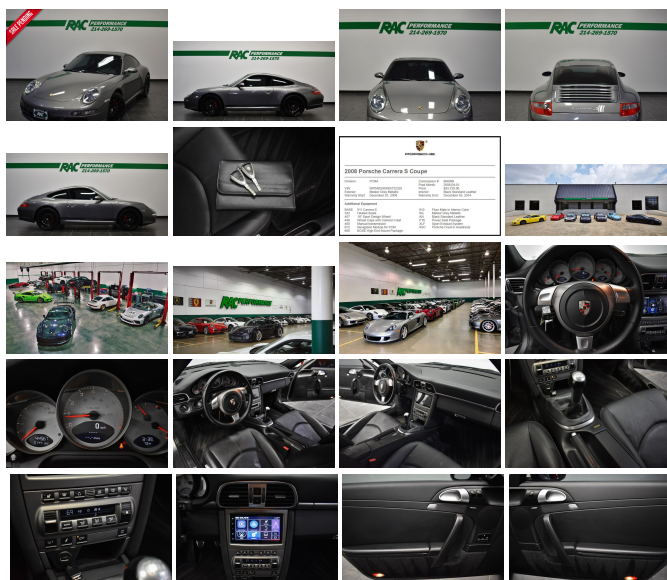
SALE PENDING

RAC PERFORMANCE
214-269-1570

RAC PERFORMANCE

RAC PERFORMANCE
214-269-1570

RAC PERFORMANCE
214-269-1570

RAC PERFORMANCE
214-269-1570

PORSCHE

2008 Porsche Carrera S Coupe

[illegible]

Additional Equipment

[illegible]

RAC PERFORMANCE

RAC PERFORMANCE